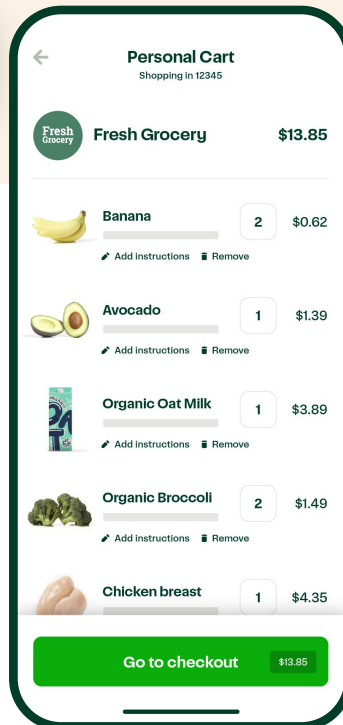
Personal Cart
Shopping in 12345

Fresh Grocery

Fresh Grocery $13.85

Banana 2 $0.62
Add instructions Remove

Avocado 1 $1.39
Add instructions Remove

Organic Oat Milk 1 $3.89
Add instructions Remove

Organic Broccoli 2 $1.49
Add instructions Remove

Chicken breast 1 $4.35

Go to checkout $13.85